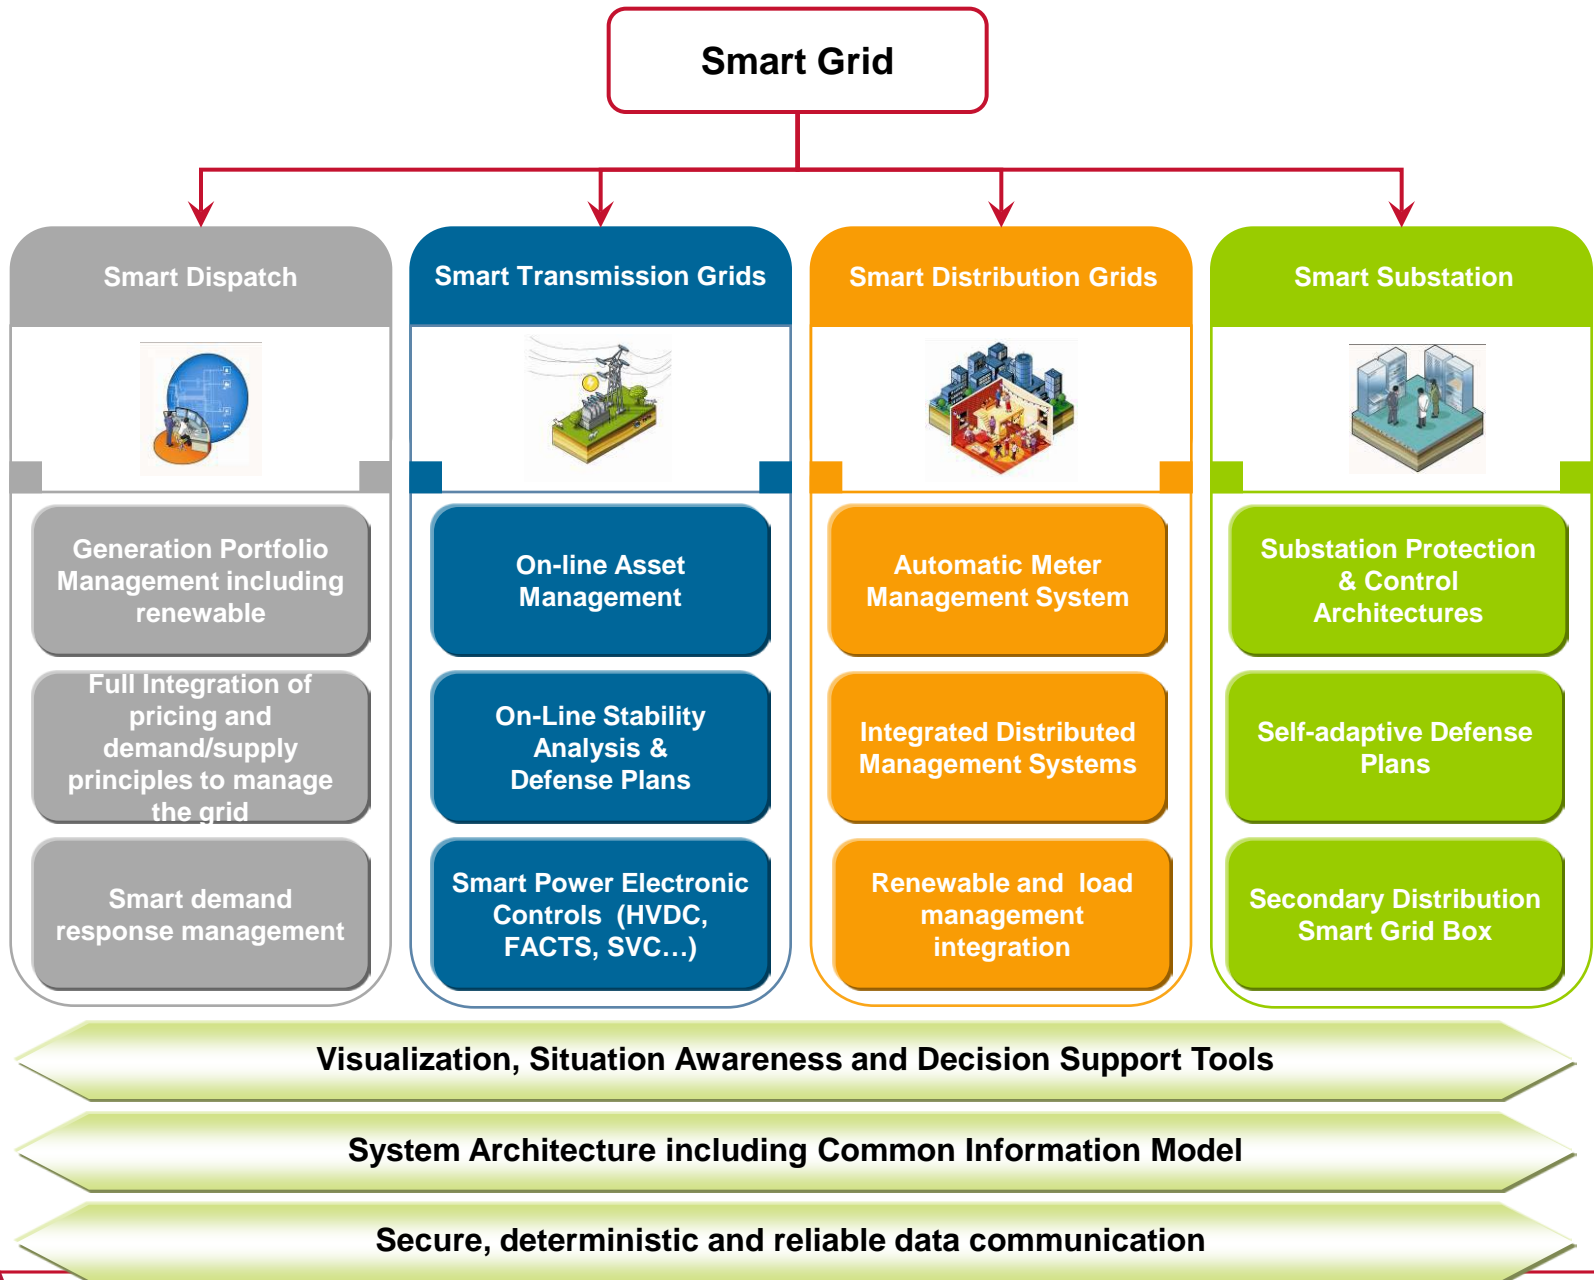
Smart Grid

Smart Dispatch

Generation Portfolio Management including renewable

Full Integration of pricing and demand/supply principles to manage the grid

Smart demand response management

Smart Transmission Grids

On-line Asset Management

On-Line Stability Analysis & Defense Plans

Smart Power Electronic Controls (HVDC, FACTS, SVC…)

Smart Distribution Grids

Automatic Meter Management System

Integrated Distributed Management Systems

Renewable and load management integration

Smart Substation

Substation Protection & Control Architectures

Self-adaptive Defense Plans

Secondary Distribution Smart Grid Box

Visualization, Situation Awareness and Decision Support Tools

System Architecture including Common Information Model

Secure, deterministic and reliable data communication